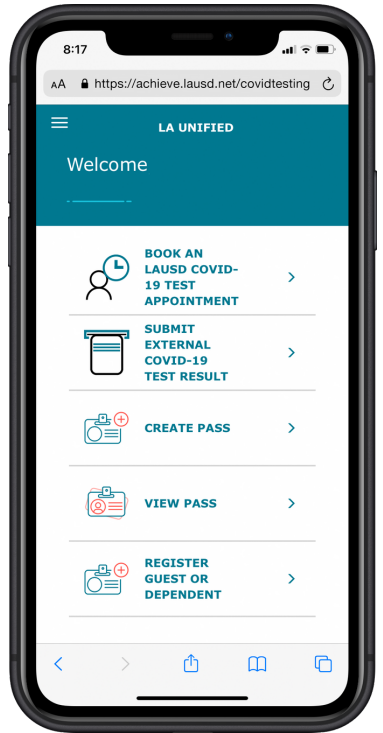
8:17

AA https://achieve.lausd.net/covidtesting

LA UNIFIED

Welcome

BOOK AN LAUSD COVID-19 TEST APPOINTMENT

SUBMIT EXTERNAL COVID-19 TEST RESULT

CREATE PASS

VIEW PASS

REGISTER GUEST OR DEPENDENT